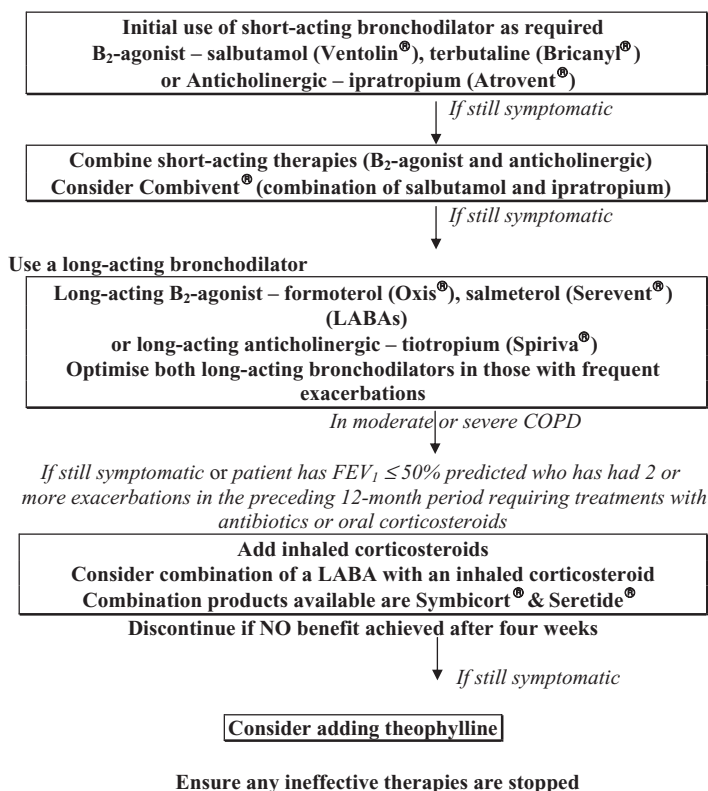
Initial use of short-acting bronchodilator as required
$B_2$-agonist – salbutamol (Ventolin®), terbutaline (Bricanyl®)
or Anticholinergic – ipratropium (Atrovent®)

If still symptomatic

Combine short-acting therapies ($B_2$-agonist and anticholinergic)
Consider Combivent® (combination of salbutamol and ipratropium)

If still symptomatic

Use a long-acting bronchodilator

Long-acting $B_2$-agonist – formoterol (Oxis®), salmeterol (Serevent®) (LABAs)
or long-acting anticholinergic – tiotropium (Spiriva®)
Optimise both long-acting bronchodilators in those with frequent exacerbations

In moderate or severe COPD

If still symptomatic or patient has $FEV_1 \leq 50\%$ predicted who has had 2 or more exacerbations in the preceding 12-month period requiring treatments with antibiotics or oral corticosteroids

Add inhaled corticosteroids
Consider combination of a LABA with an inhaled corticosteroid
Combination products available are Symbicort® & Seretide®

Discontinue if NO benefit achieved after four weeks

If still symptomatic

Consider adding theophylline

Ensure any ineffective therapies are stopped